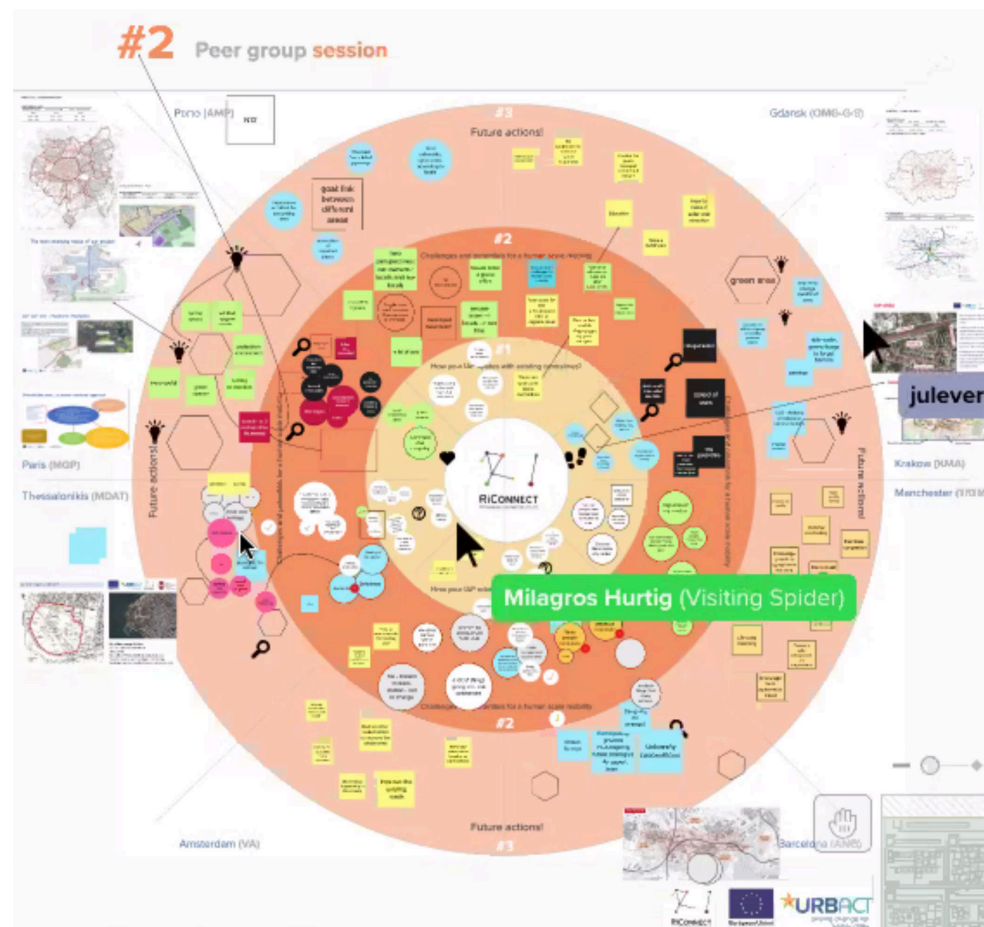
#2 Peer group session

Porto (AMP)

Gdansk (OMG-G-S)

#3

Future actions!

good link between different areas

#2

Challenges and potentials for a human scale mobility

green area

#1

How your IAP relates with existing connectivity?

RiCONNECT

julever

Paris (MGP)

Thessaloniki (MDAT)

Future actions!

Krakow (KMA)

Manchester (TfGM)

Future actions!

Milagros Hurtig (Visiting Spider)

How your IAP relates

Challenges and potentials for a human scale mobility

#2

Urbanity Connection

Amsterdam (VA)

Future actions!

#3

Barcelona (AMB)

RiConnect

URBACT